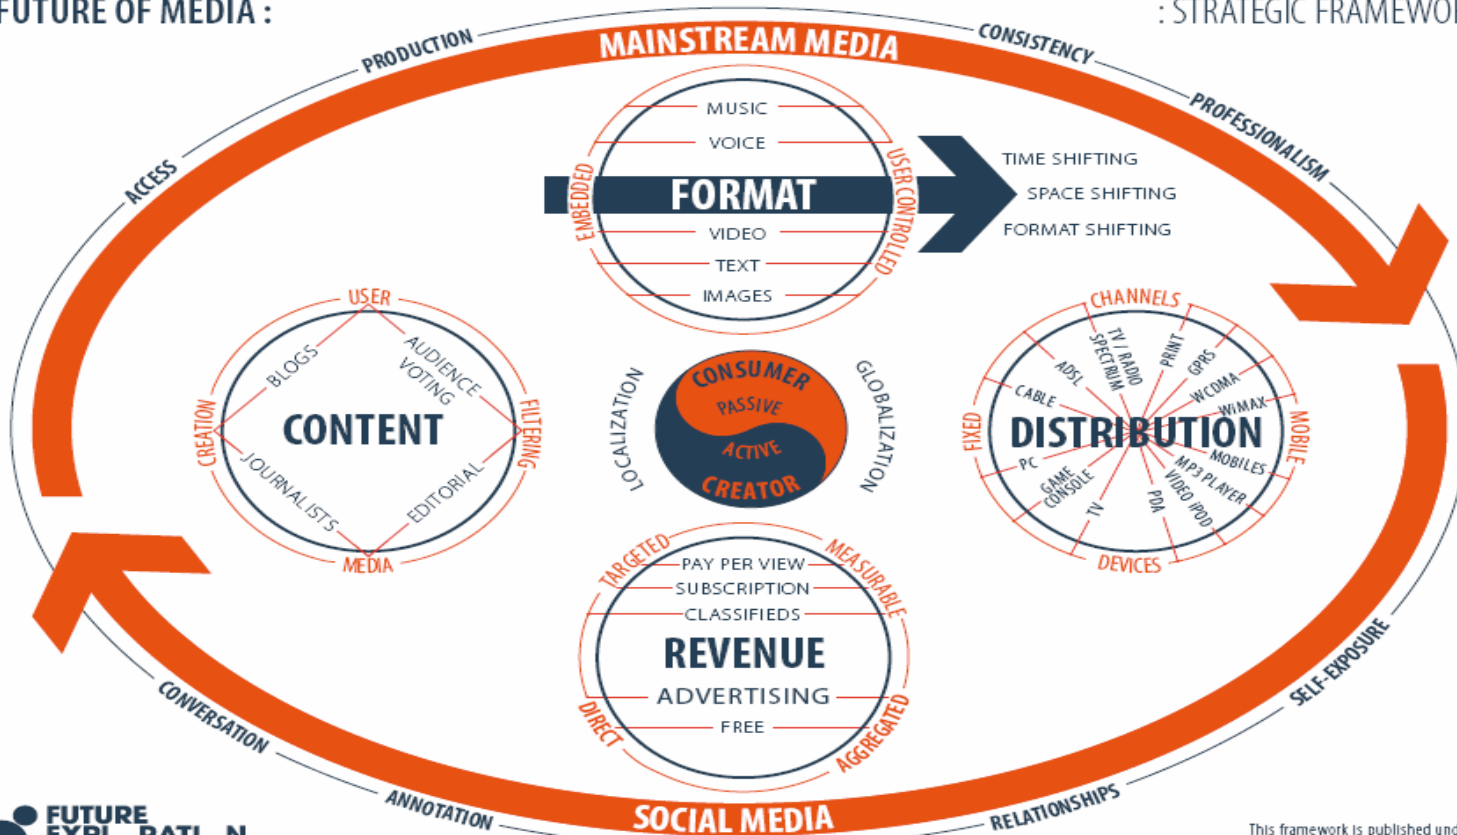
FUTURE OF MEDIA :

: STRATEGIC FRAMEWO

MAINSTREAM MEDIA

PRODUCTION

CONSISTENCY

PROFESSIONALISM

ACCESS

MUSIC

VOICE

EMBEDDED

FORMAT

USER CONTROLLED

VIDEO

TEXT

IMAGES

TIME SHIFTING

SPACE SHIFTING

FORMAT SHIFTING

USER

BLOGS

AUDIENCE VOTING

CREATION

CONTENT

FILTERING

JOURNALISTS

EDITORIAL

MEDIA

LOCALIZATION

CONSUMER

PASSIVE

ACTIVE

CREATOR

GLOBALIZATION

CHANNELS

TV / RADIO SPECTRUM

PRINT

GPRS

ADSL

CABLE

WCDMA

WiMAX

FIXED

DISTRIBUTION

MOBILE

PC

MOBILES

GAME CONSOLE

MP3 PLAYER

VIDEO IPOD

TV

PDA

DEVICES

TARGETED

PAY PER VIEW

MEASURABLE

SUBSCRIPTION

CLASSIFIEDS

REVENUE

ADVERTISING

DIRECT

FREE

AGGREGATED

SELF-EXPOSURE

CONVERSATION

ANNOTATION

SOCIAL MEDIA

RELATIONSHIPS

FUTURE EXPL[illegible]RATI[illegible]N

This framework is published und